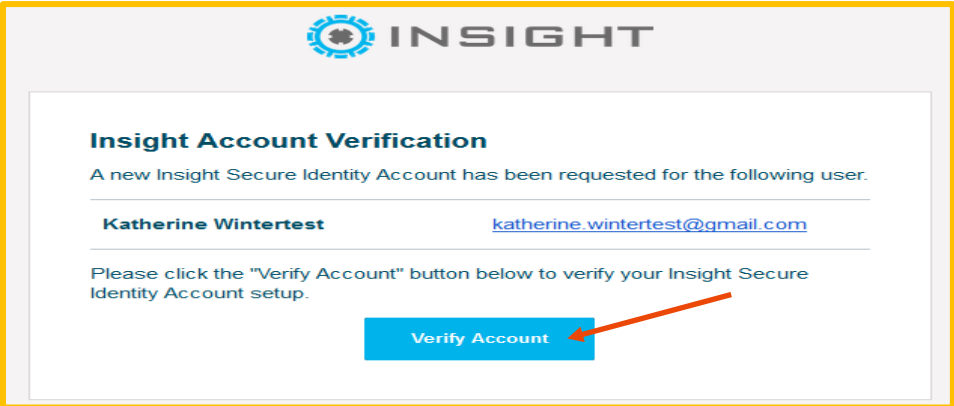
INSIGHT

Insight Account Verification

A new Insight Secure Identity Account has been requested for the following user.

Katherine Wintertest katherine.wintertest@gmail.com

Please click the "Verify Account" button below to verify your Insight Secure Identity Account setup.

Verify Account